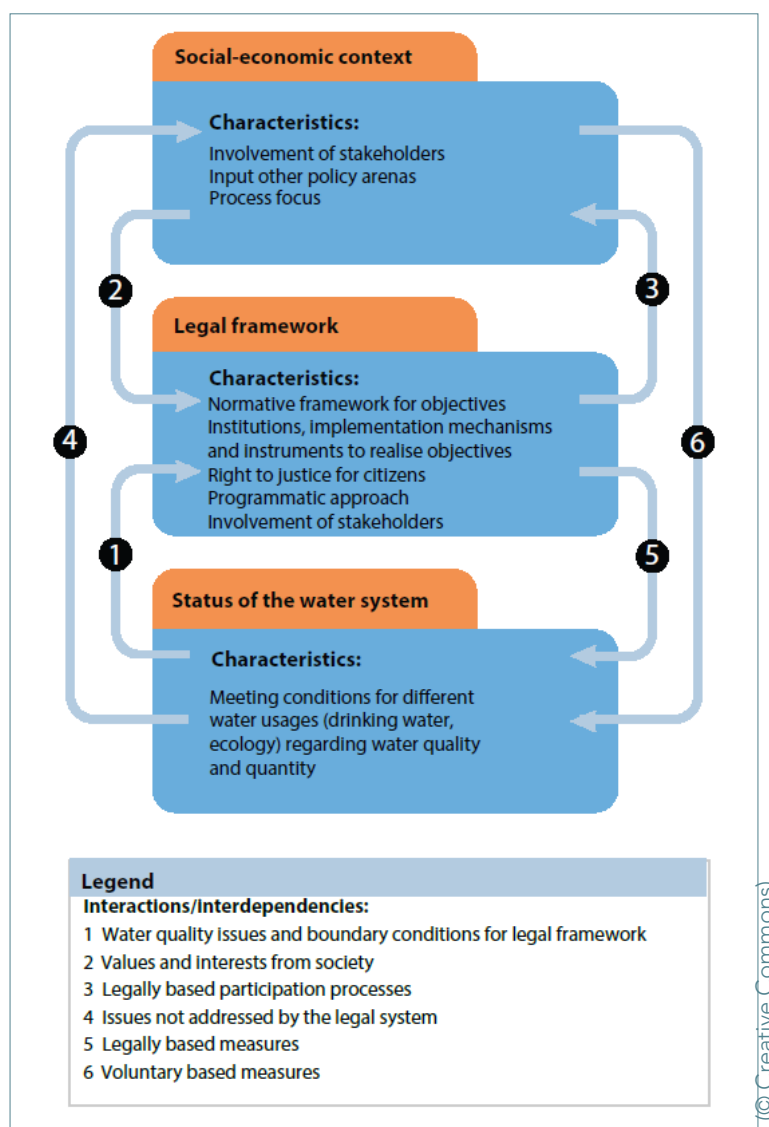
Social-economic context

Characteristics:
Involvement of stakeholders
Input other policy arenas
Process focus

2

3

Legal framework

Characteristics:
Normative framework for objectives
Institutions, implementation mechanisms and instruments to realise objectives
Right to justice for citizens
Programmatic approach
Involvement of stakeholders

4

6

1

5

Status of the water system

Characteristics:

Meeting conditions for different water usages (drinking water, ecology) regarding water quality and quantity

Legend
Interactions/interdependencies:
1 Water quality issues and boundary conditions for legal framework
2 Values and interests from society
3 Legally based participation processes
4 Issues not addressed by the legal system
5 Legally based measures
6 Voluntary based measures

(© Creative Commons)